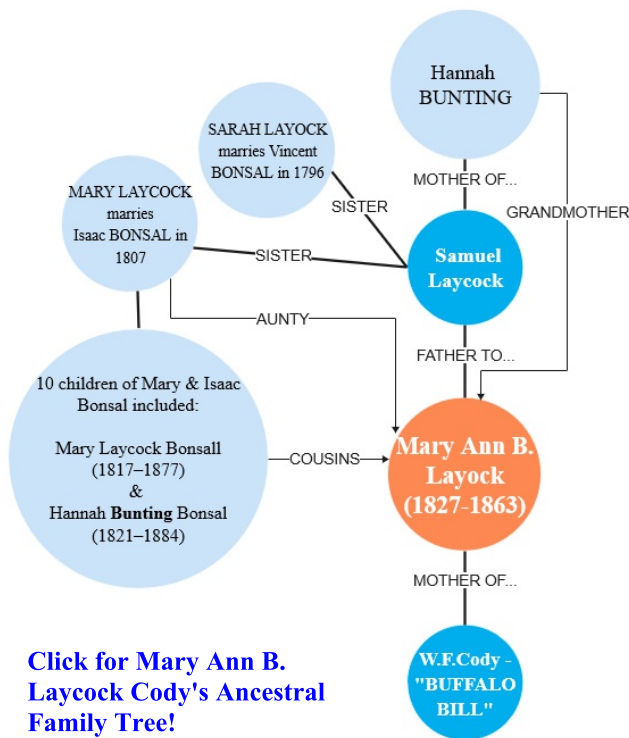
Hannah BUNTING

SARAH LAYOCK marries Vincent BONSAL in 1796

MARY LAYCOCK marries Isaac BONSAL in 1807

MOTHER OF...

SISTER

GRANDMOTHER

SISTER

Samuel Laycock

AUNTY

FATHER TO...

10 children of Mary & Isaac Bonsal included:

Mary Laycock Bonsall (1817–1877) & Hannah **Bunting** Bonsal (1821–1884)

COUSINS

Mary Ann B. Layock (1827-1863)

MOTHER OF...

W.F.Cody - "BUFFALO BILL"

Click for Mary Ann B. Laycock Cody's Ancestral Family Tree!